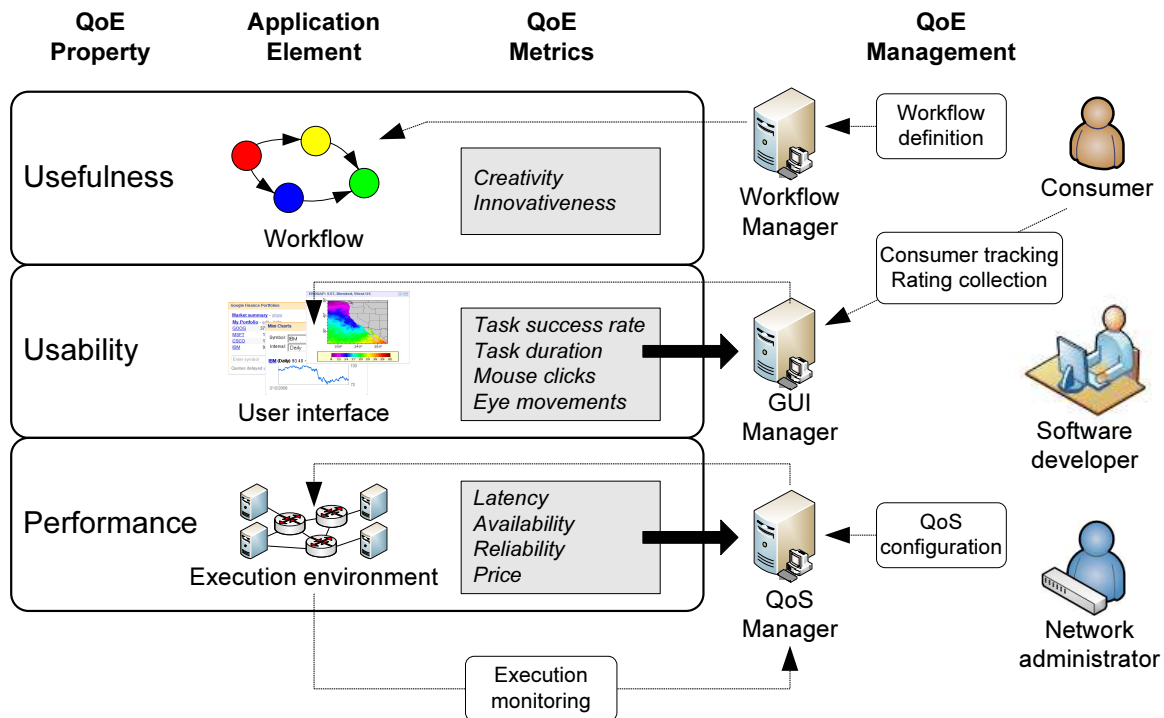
QoE Property

Application Element

QoE Metrics

QoE Management

Usefulness

Workflow

Creativity
Innovativeness

Workflow Manager

Workflow definition

Consumer

Consumer tracking
Rating collection

Usability

User interface

Task success rate
Task duration
Mouse clicks
Eye movements

GUI Manager

Software developer

Performance

Execution environment

Latency
Availability
Reliability
Price

QoS Manager

QoS configuration

Network administrator

Execution monitoring